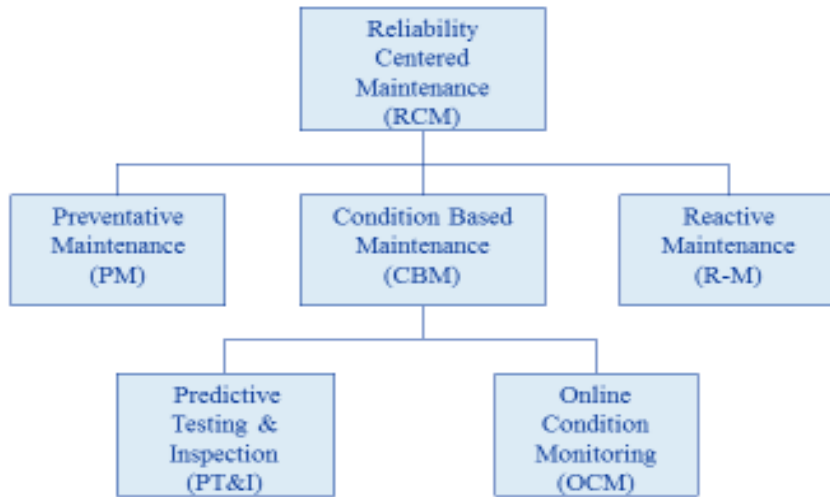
Reliability Centered Maintenance (RCM)

Preventative Maintenance (PM)

Condition Based Maintenance (CBM)

Reactive Maintenance (R-M)

Predictive Testing & Inspection (PT&I)

Online Condition Monitoring (OCM)